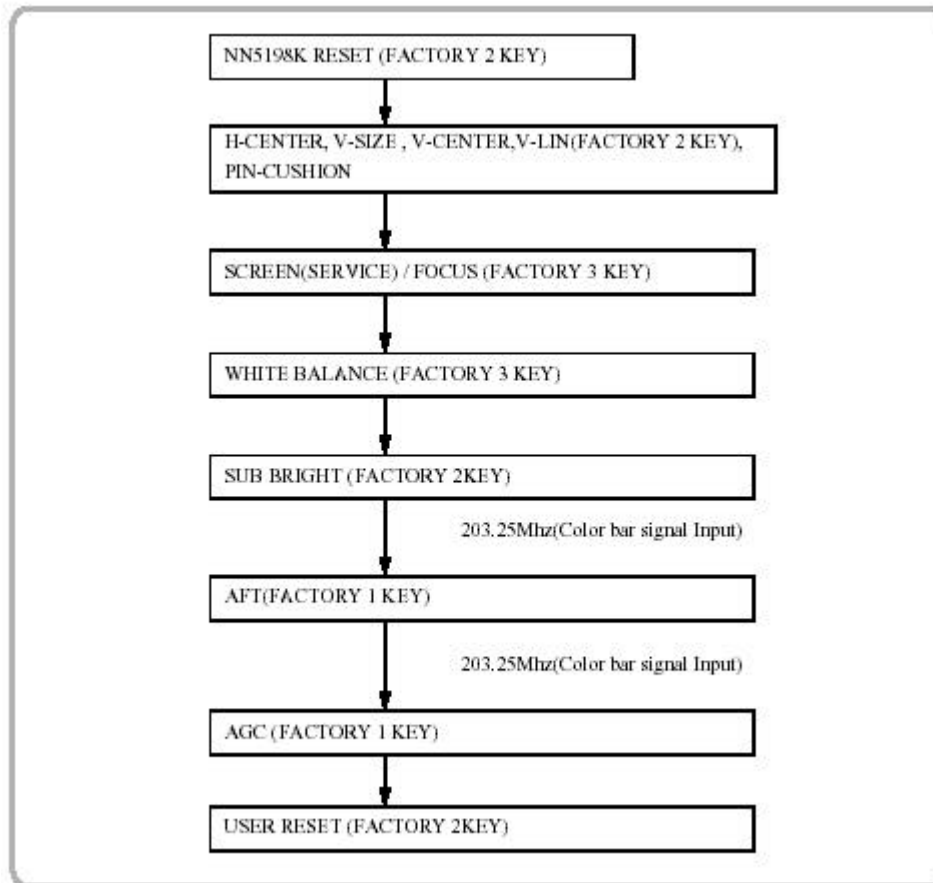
NN5198K RESET (FACTORY 2 KEY)

H-CENTER, V-SIZE , V-CENTER,V-LIN(FACTORY 2 KEY), PIN-CUSHION

SCREEN(SERVICE) / FOCUS (FACTORY 3 KEY)

WHITE BALANCE (FACTORY 3 KEY)

SUB BRIGHT (FACTORY 2KEY)

203.25Mhz(Color bar signal Input)

AFT(FACTORY 1 KEY)

203.25Mhz(Color bar signal Input)

AGC (FACTORY 1 KEY)

USER RESET (FACTORY 2KEY)